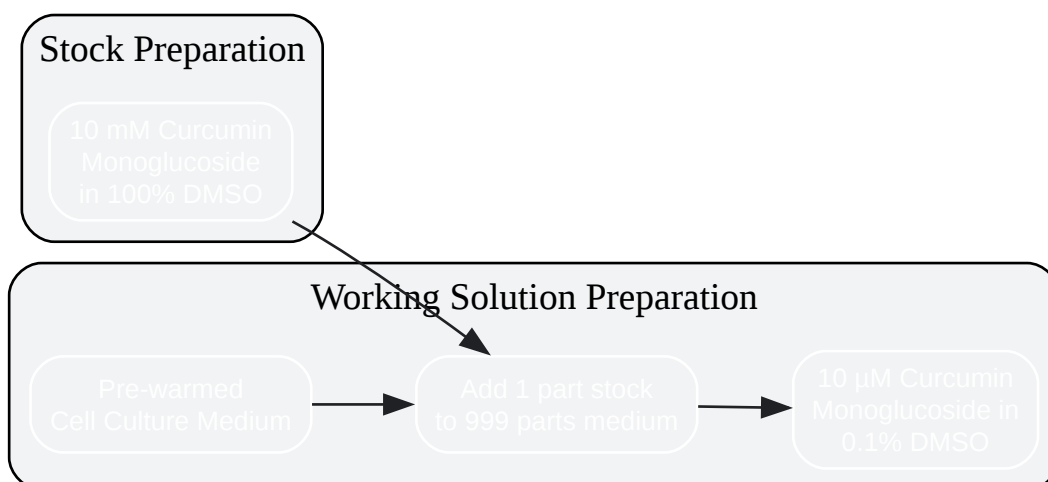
Stock Preparation

10 mM Curcumin Monoglucoside in 100% DMSO

Working Solution Preparation

Pre-warmed Cell Culture Medium

Add 1 part stock to 999 parts medium

10 µM Curcumin Monoglucoside in 0.1% DMSO